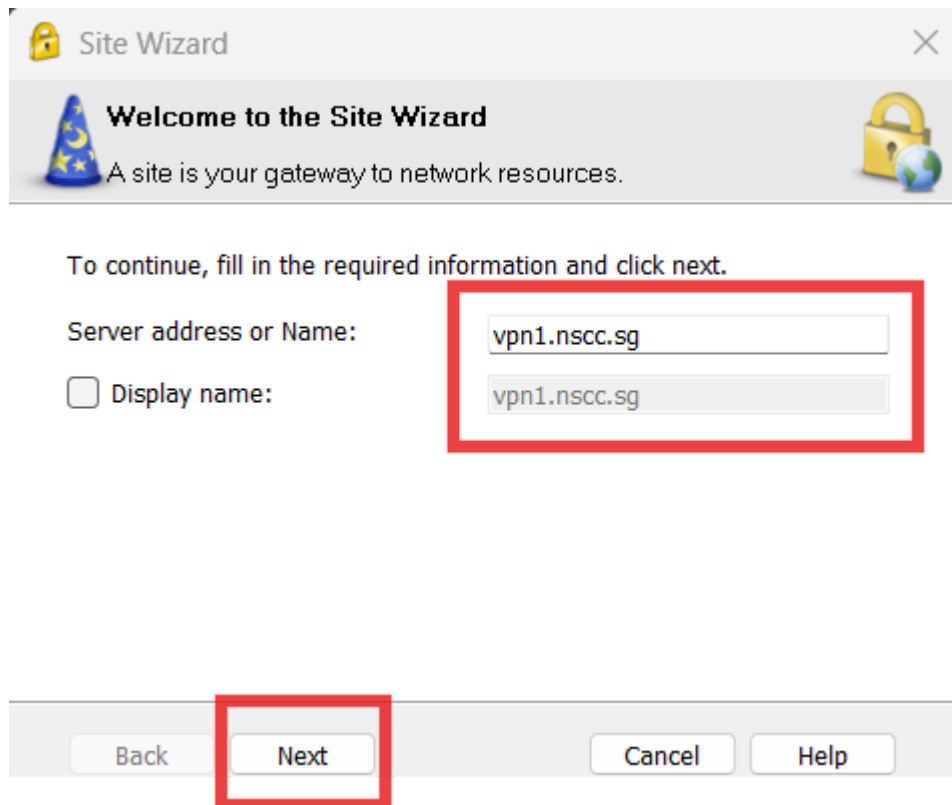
Site Wizard

Welcome to the Site Wizard

A site is your gateway to network resources.

To continue, fill in the required information and click next.

Server address or Name: vpn1.nscc.sg

Display name: vpn1.nscc.sg

Back Next Cancel Help